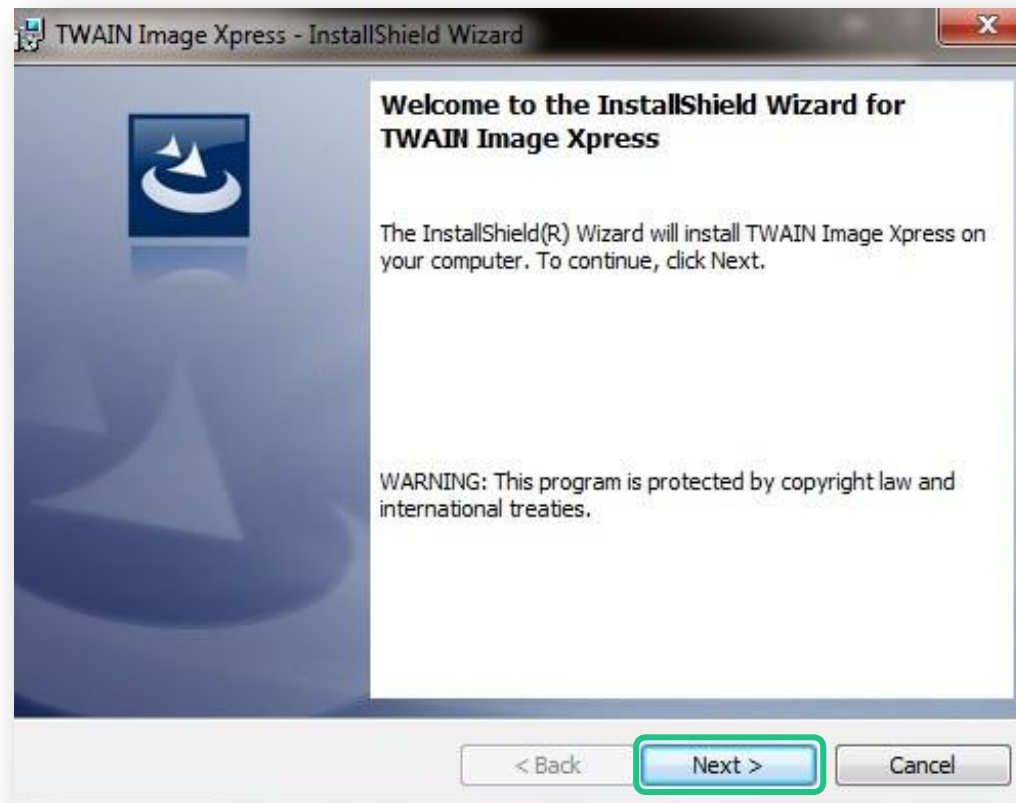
TWAIN Image Xpress - InstallShield Wizard

Welcome to the InstallShield Wizard for TWAIN Image Xpress

The InstallShield(R) Wizard will install TWAIN Image Xpress on your computer. To continue, click Next.

WARNING: This program is protected by copyright law and international treaties.

< Back
Next >
Cancel